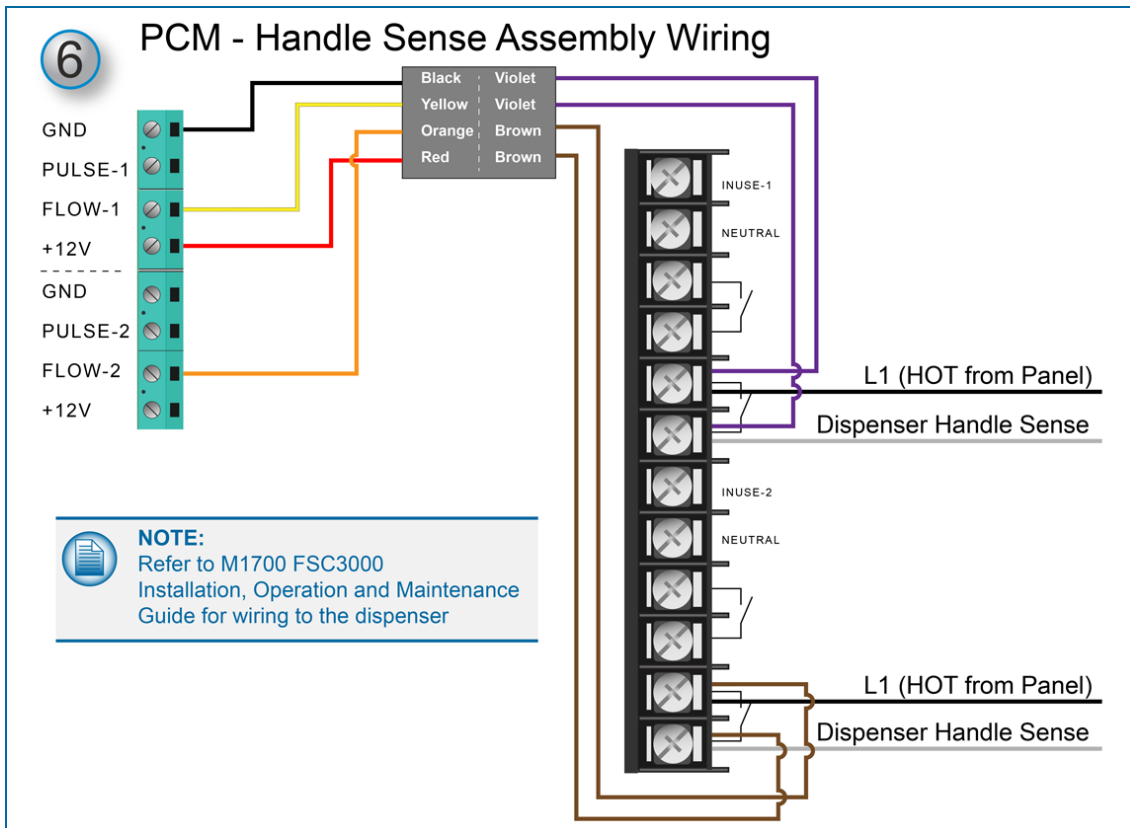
6

PCM - Handle Sense Assembly Wiring

Black Violet
Yellow Violet
Orange Brown
Red Brown

GND
PULSE-1
FLOW-1
+12V
GND
PULSE-2
FLOW-2
+12V

INUSE-1
NEUTRAL

L1 (HOT from Panel)
Dispenser Handle Sense

INUSE-2
NEUTRAL

L1 (HOT from Panel)
Dispenser Handle Sense

NOTE:
Refer to M1700 FSC3000 Installation, Operation and Maintenance Guide for wiring to the dispenser